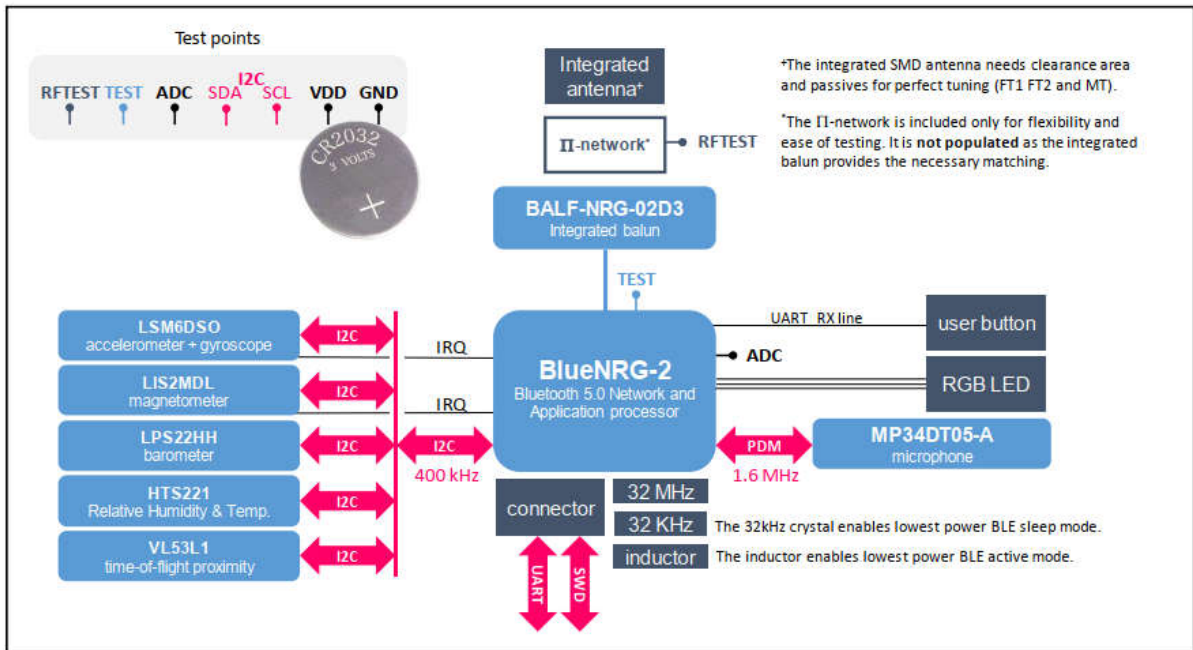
Test points

I2C

RFTEST TEST ADC SDA SCL VDD GND

CR2032 3 VOLTS +

Integrated antenna⁺

⁺The integrated SMD antenna needs clearance area and passives for perfect tuning (FT1 FT2 and MT).

$\Pi$-network* RFTEST

*The $\Pi$-network is included only for flexibility and ease of testing. It is **not populated** as the integrated balun provides the necessary matching.

BALF-NRG-02D3
Integrated balun

TEST

LSM6DSO
accelerometer + gyroscope

I2C

LIS2MDL
magnetometer

I2C

LPS22HH
barometer

I2C

HTS221
Relative Humidity & Temp.

I2C

VL53L1
time-of-flight proximity

I2C

IRQ

IRQ

I2C
400 kHz

BlueNRG-2
Bluetooth 5.0 Network and Application processor

UART RX line

user button

ADC

RGB LED

PDM
1.6 MHz

MP34DT05-A
microphone

connector

UART

SWD

32 MHz

32 KHz The 32kHz crystal enables lowest power BLE sleep mode.

inductor The inductor enables lowest power BLE active mode.